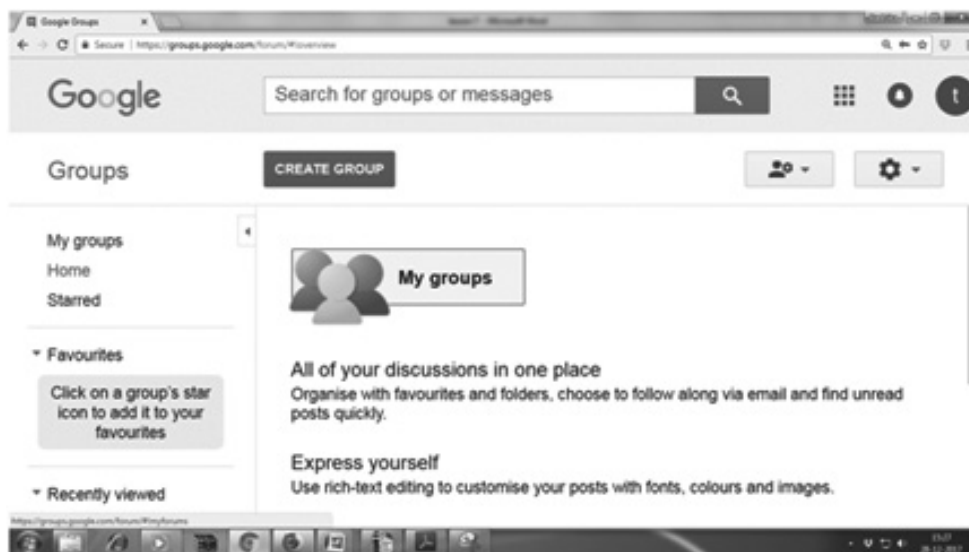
Google Groups

Secure | https://groups.google.com/forum/#!overview

Google

Search for groups or messages

Groups

CREATE GROUP

My groups
Home
Starred

Favourites

Click on a group's star icon to add it to your favourites

Recently viewed

My groups

All of your discussions in one place
Organise with favourites and folders, choose to follow along via email and find unread posts quickly.

Express yourself
Use rich-text editing to customise your posts with fonts, colours and images.

https://groups.google.com/forum/#!myforums